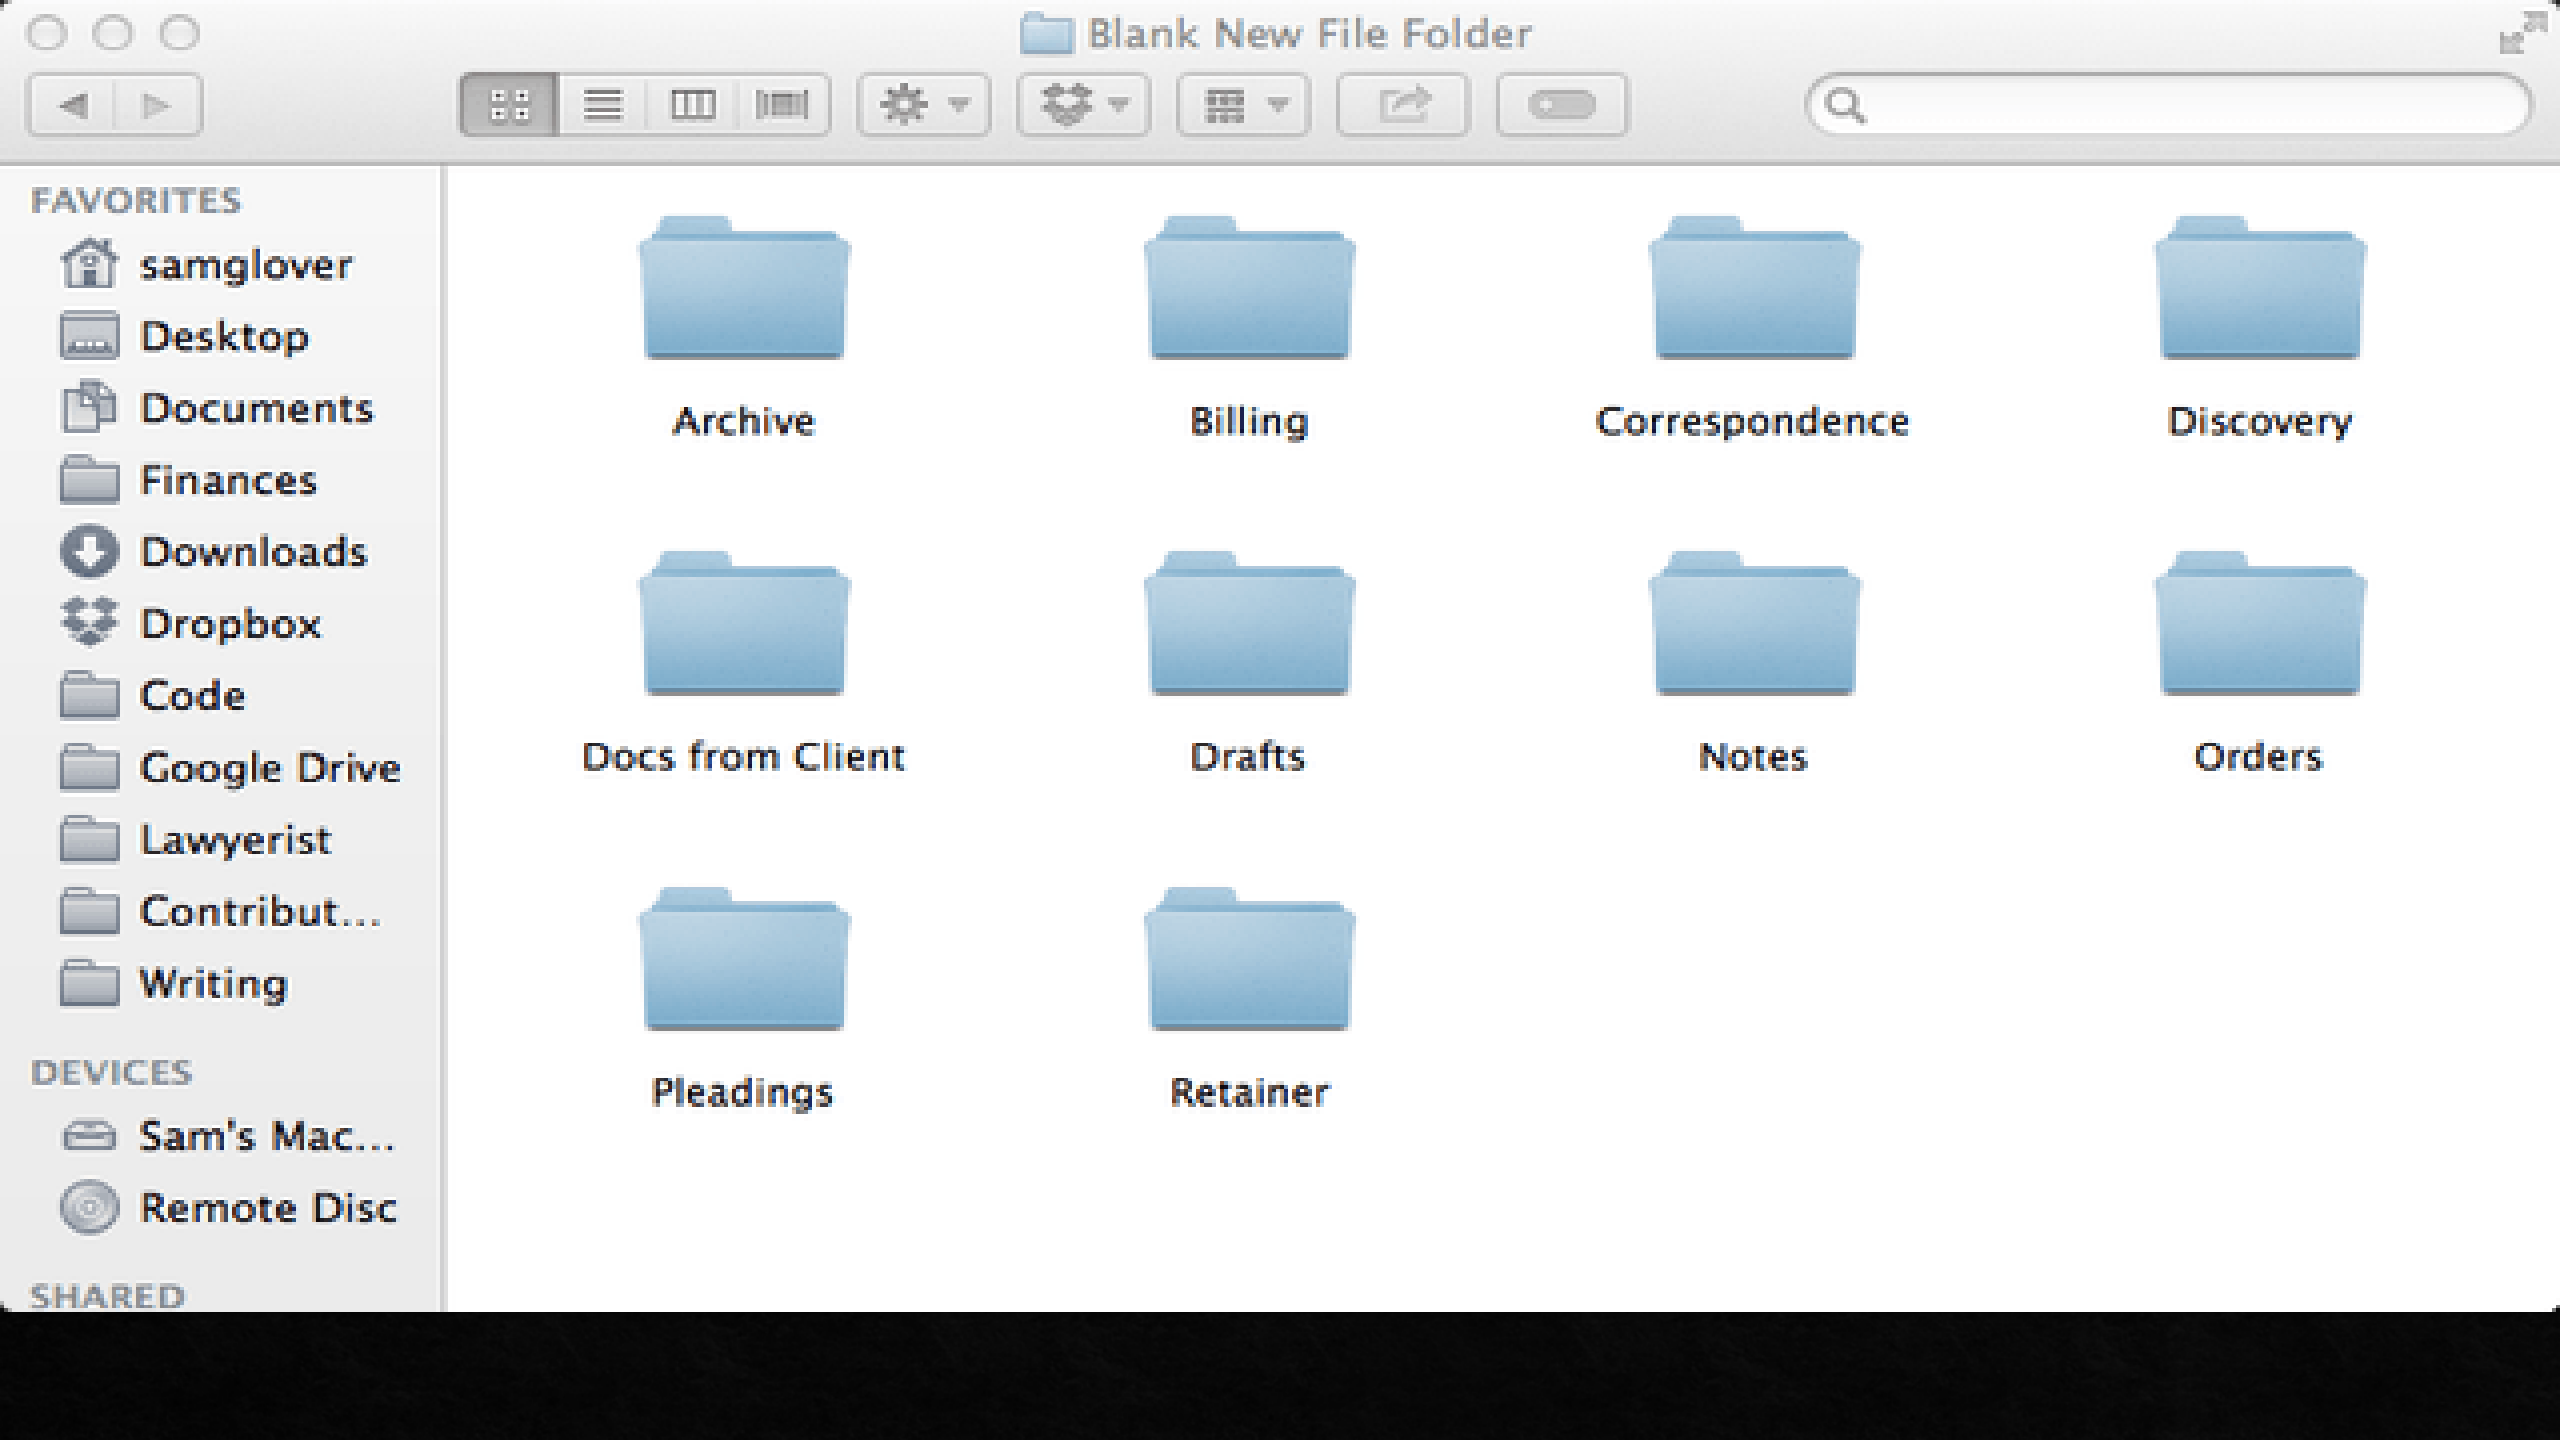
Blank New File Folder

FAVORITES
samglover
Desktop
Documents
Finances
Downloads
Dropbox
Code
Google Drive
Lawyerist
Contribut...
Writing

DEVICES
Sam's Mac...
Remote Disc

SHARED

Archive
Billing
Correspondence
Discovery
Docs from Client
Drafts
Notes
Orders
Pleadings
Retainer